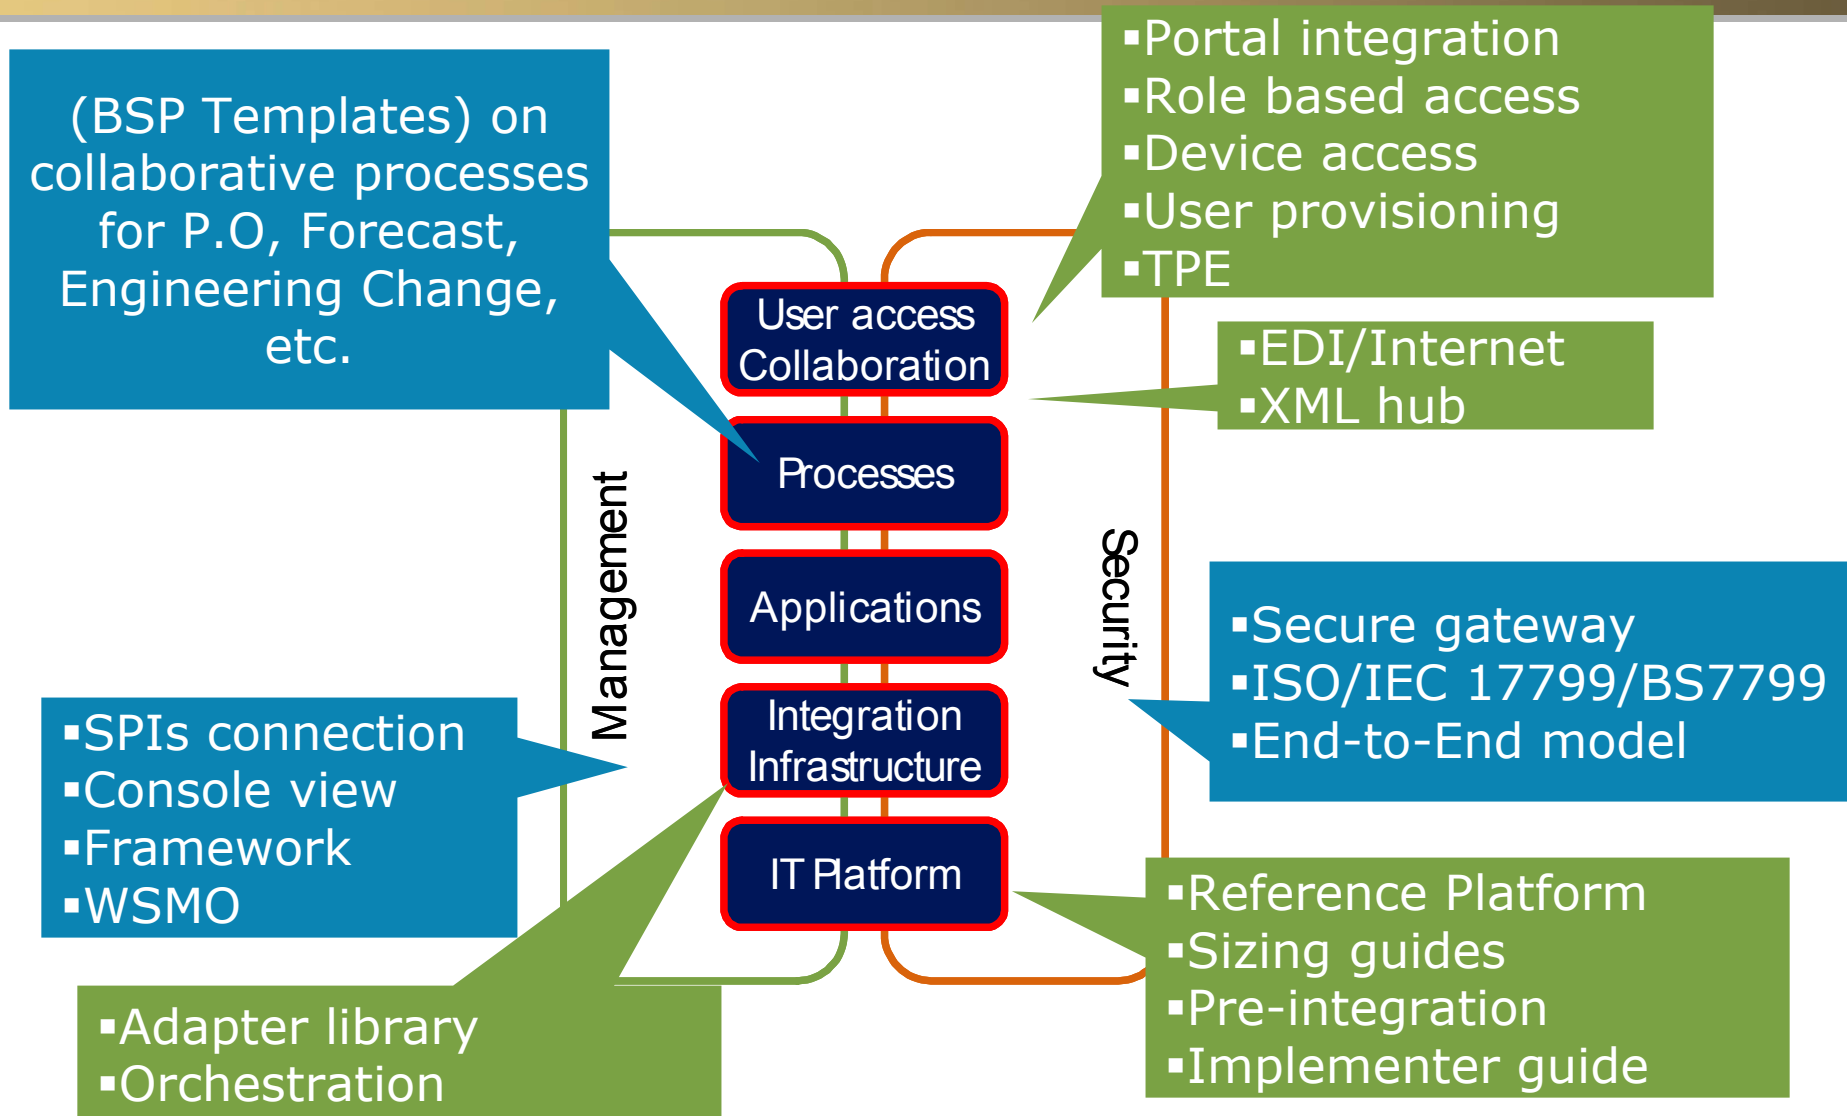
(BSP Templates) on collaborative processes for P.O, Forecast, Engineering Change, etc.

▪Portal integration
▪Role based access
▪Device access
▪User provisioning
▪TPE

User access Collaboration

▪EDI/Internet
▪XML hub

Processes

Applications

Integration Infrastructure

IT Platform

Management

Security

▪Secure gateway
▪ISO/IEC 17799/BS7799
▪End-to-End model

▪SPIs connection
▪Console view
▪Framework
▪WSMO

▪Reference Platform
▪Sizing guides
▪Pre-integration
▪Implementer guide

▪Adapter library
▪Orchestration